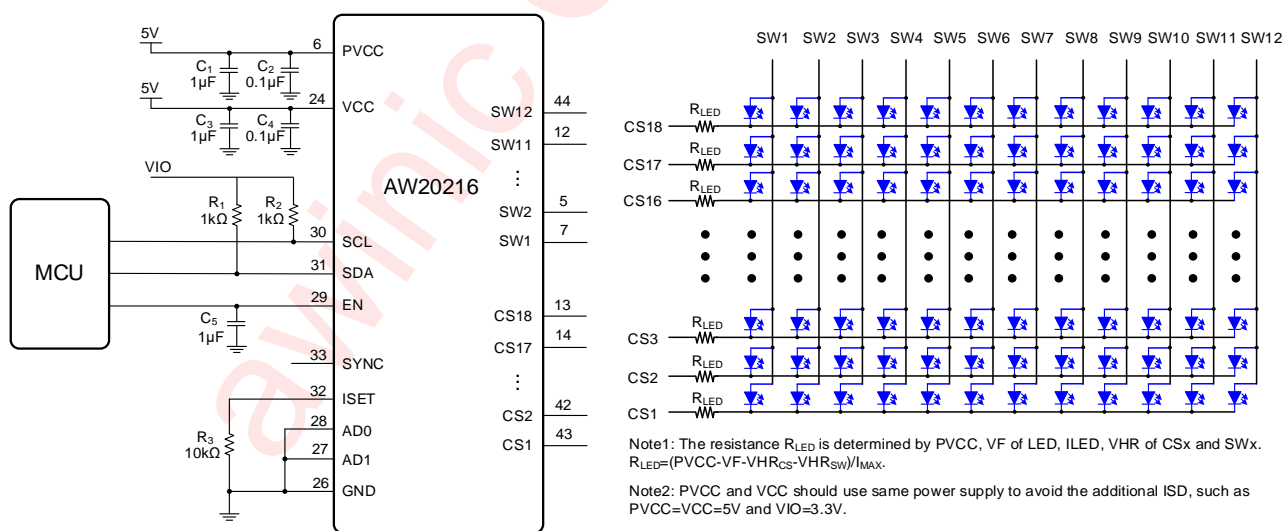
5V

6 PVCC

$C_1$ 1μF $C_2$ 0.1μF

5V

24 VCC

$C_3$ 1μF $C_4$ 0.1μF

VIO

$R_1$ 1kΩ $R_2$ 1kΩ

AW20216

MCU

30 SCL

31 SDA

29 EN

$C_5$ 1μF

33 SYNC

32 ISET

$R_3$ 10kΩ

28 AD0

27 AD1

26 GND

SW12 44

SW11 12

⋮

SW2 5

SW1 7

CS18 13

CS17 14

⋮

CS2 42

CS1 43

awinic

SW1 SW2 SW3 SW4 SW5 SW6 SW7 SW8 SW9 SW10 SW11 SW12

$R_{LED}$ CS18

$R_{LED}$ CS17

$R_{LED}$ CS16

$R_{LED}$ CS3

$R_{LED}$ CS2

$R_{LED}$ CS1

Note1: The resistance $R_{LED}$ is determined by PVCC, VF of LED, ILED, VHR of CSx and SWx. $R_{LED}$=(PVCC-VF-$VHR_{CS}$-$VHR_{SW}$)/$I_{MAX}$.

Note2: PVCC and VCC should use same power supply to avoid the additional ISD, such as PVCC=VCC=5V and VIO=3.3V.